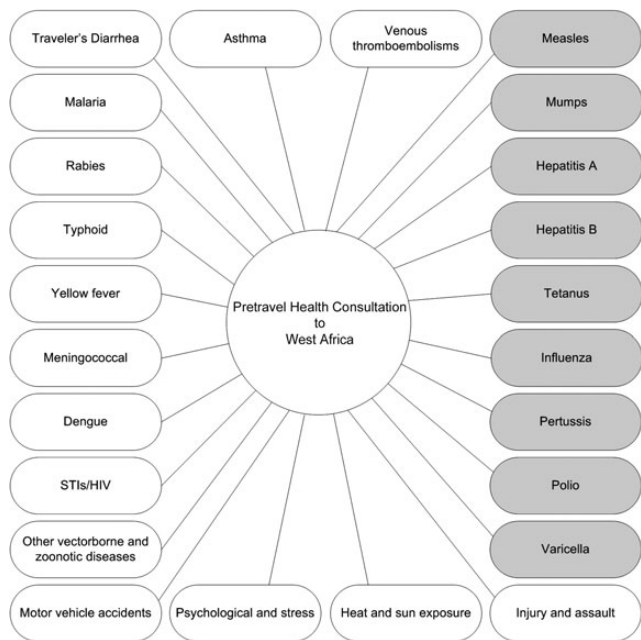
Traveler's Diarrhea

Asthma

Venous thromboembolisms

Measles

Malaria

Mumps

Rabies

Hepatitis A

Typhoid

Hepatitis B

Yellow fever

Pretravel Health Consultation to West Africa

Tetanus

Meningococcal

Influenza

Dengue

Pertussis

STIs/HIV

Polio

Other vectorborne and zoonotic diseases

Varicella

Motor vehicle accidents

Psychological and stress

Heat and sun exposure

Injury and assault